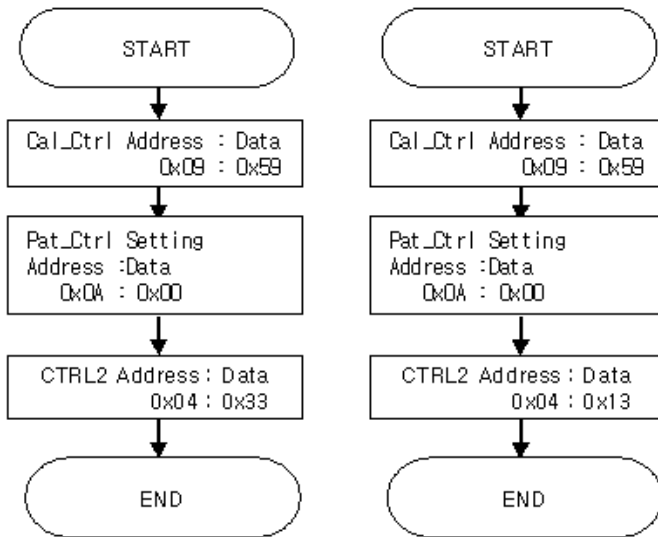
START

Cal_Ctrl Address : Data
0x09 : 0x59

Pat_Ctrl Setting
Address :Data
0x0A : 0x00

CTRL2 Address : Data
0x04 : 0x33

END

START

Cal_Ctrl Address : Data
0x09 : 0x59

Pat_Ctrl Setting
Address :Data
0x0A : 0x00

CTRL2 Address : Data
0x04 : 0x13

END